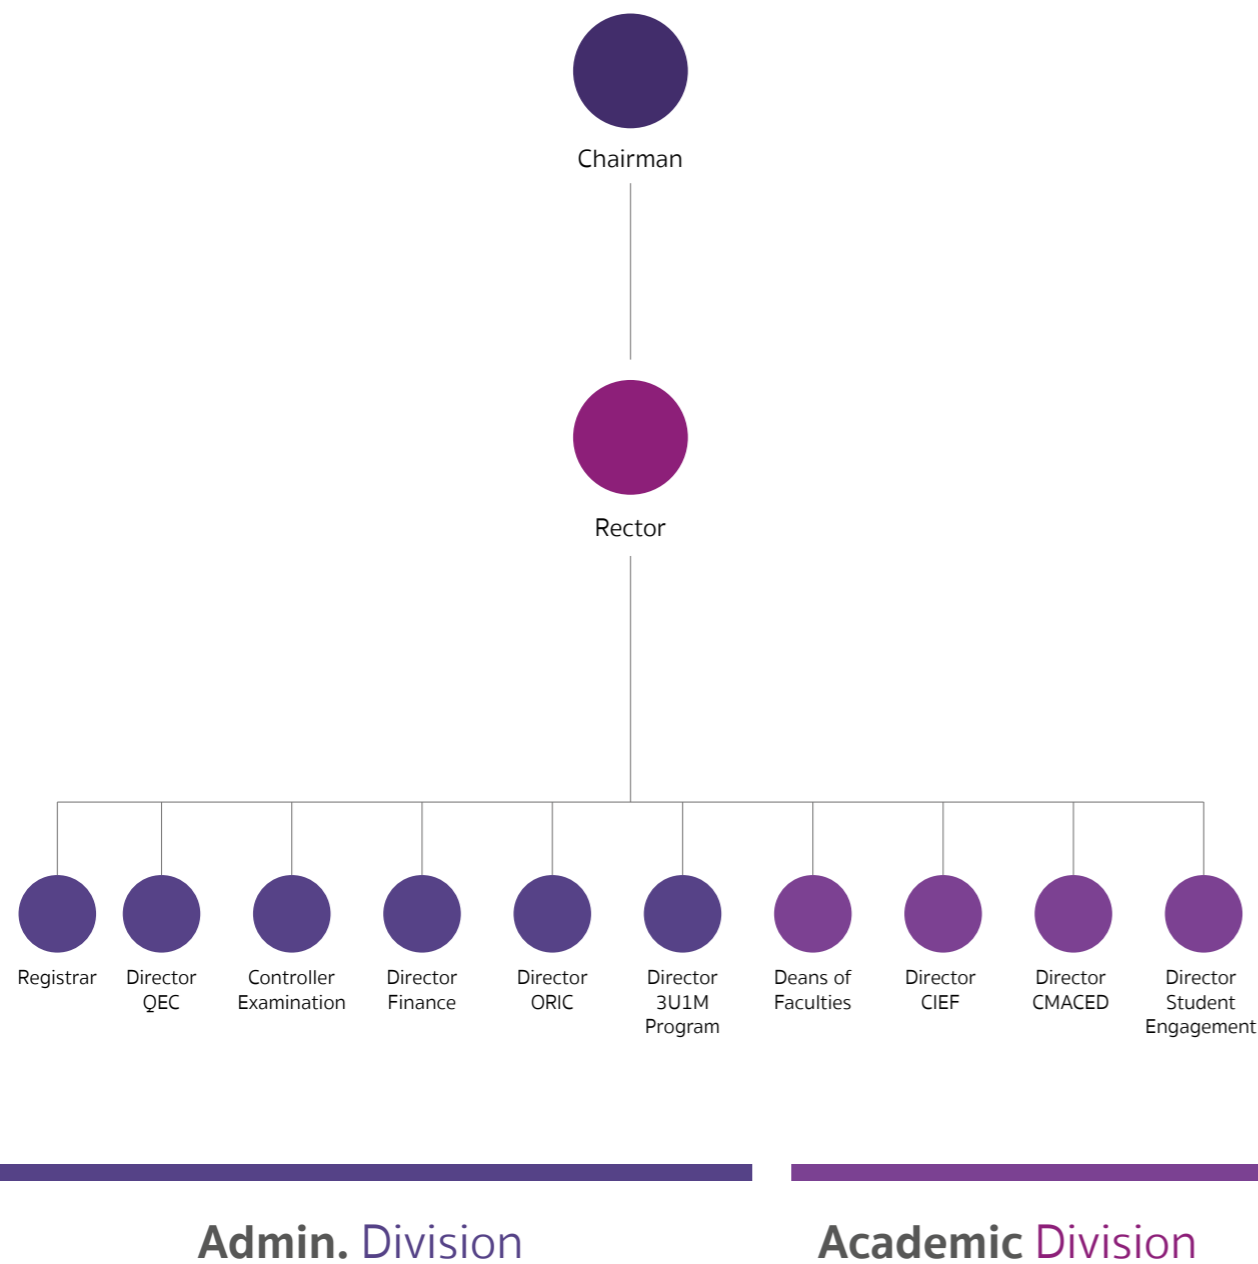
Chairman

Rector

Registrar

Director QEC

Controller Examination

Director Finance

Director ORIC

Director 3U1M Program

Deans of Faculties

Director CIEF

Director CMACED

Director Student Engagement

Admin. Division

Academic Division